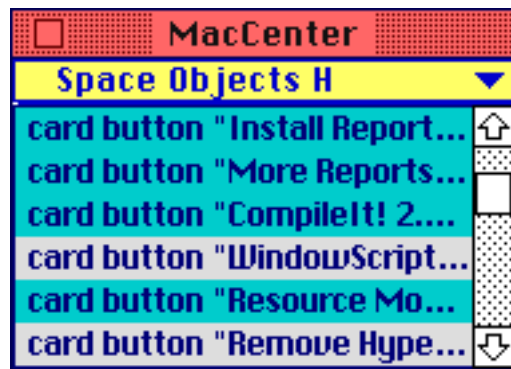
MacCenter

Space Objects H

card button "Install Report...
card button "More Reports...
card button "CompileIt! 2....
card button "WindowScript...
card button "Resource Mo...
card button "Remove Hype...